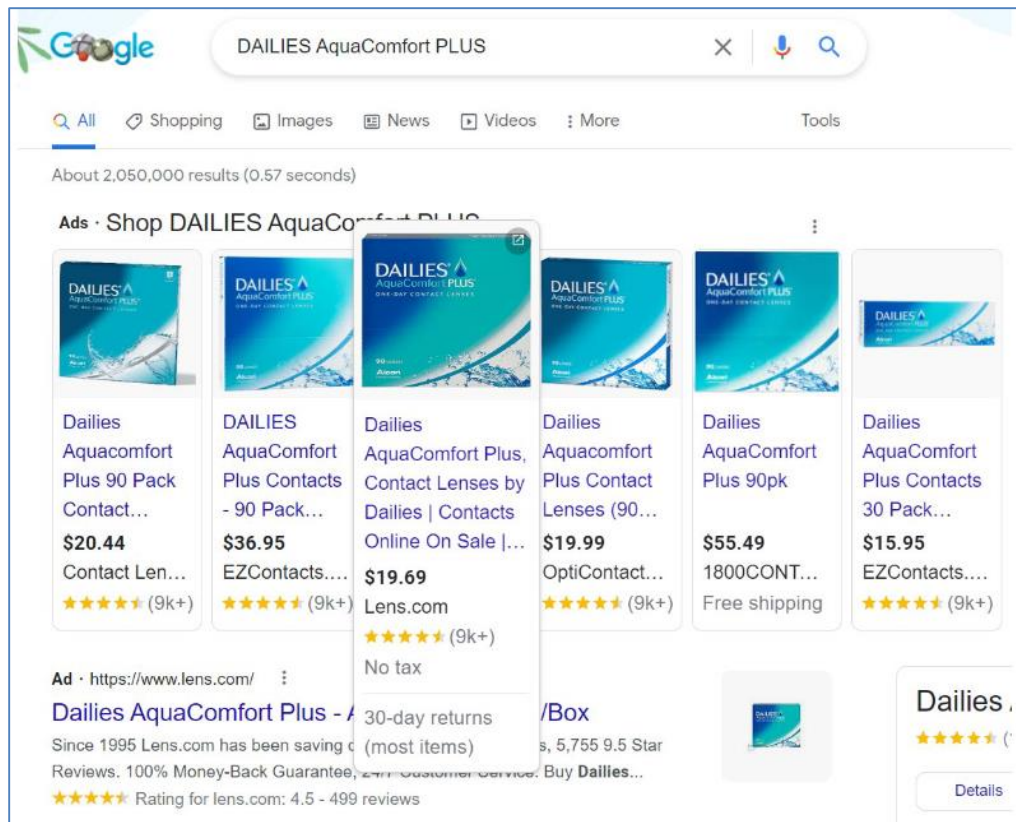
Google

DAILIES AquaComfort PLUS

All Shopping Images News Videos More Tools

About 2,050,000 results (0.57 seconds)

Ads · Shop DAILIES AquaCo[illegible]

DAILIES AquaComfort PLUS

Dailies Aquacomfort Plus 90 Pack Contact…
$20.44
Contact Len…
★★★★★ (9k+)

DAILIES AquaComfort Plus Contacts - 90 Pack…
$36.95
EZContacts.…
★★★★★ (9k+)

Dailies AquaComfort Plus, Contact Lenses by Dailies | Contacts Online On Sale |…
$19.69
Lens.com
★★★★★ (9k+)
No tax
30-day returns (most items)

Dailies Aquacomfort Plus Contact Lenses (90…
$19.99
OptiContact…
★★★★★ (9k+)

Dailies AquaComfort Plus 90pk
$55.49
1800CONT…
Free shipping

Dailies AquaComfort Plus Contacts 30 Pack…
$15.95
EZContacts.…
★★★★★ (9k+)

Ad · https://www.lens.com/

Dailies AquaComfort Plus - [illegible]/Box

Since 1995 Lens.com has been saving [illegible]s, 5,755 9.5 Star Reviews. 100% Money-Back Guarantee, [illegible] Buy Dailies...

★★★★★ Rating for lens.com: 4.5 - 499 reviews

Dailies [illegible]

Details